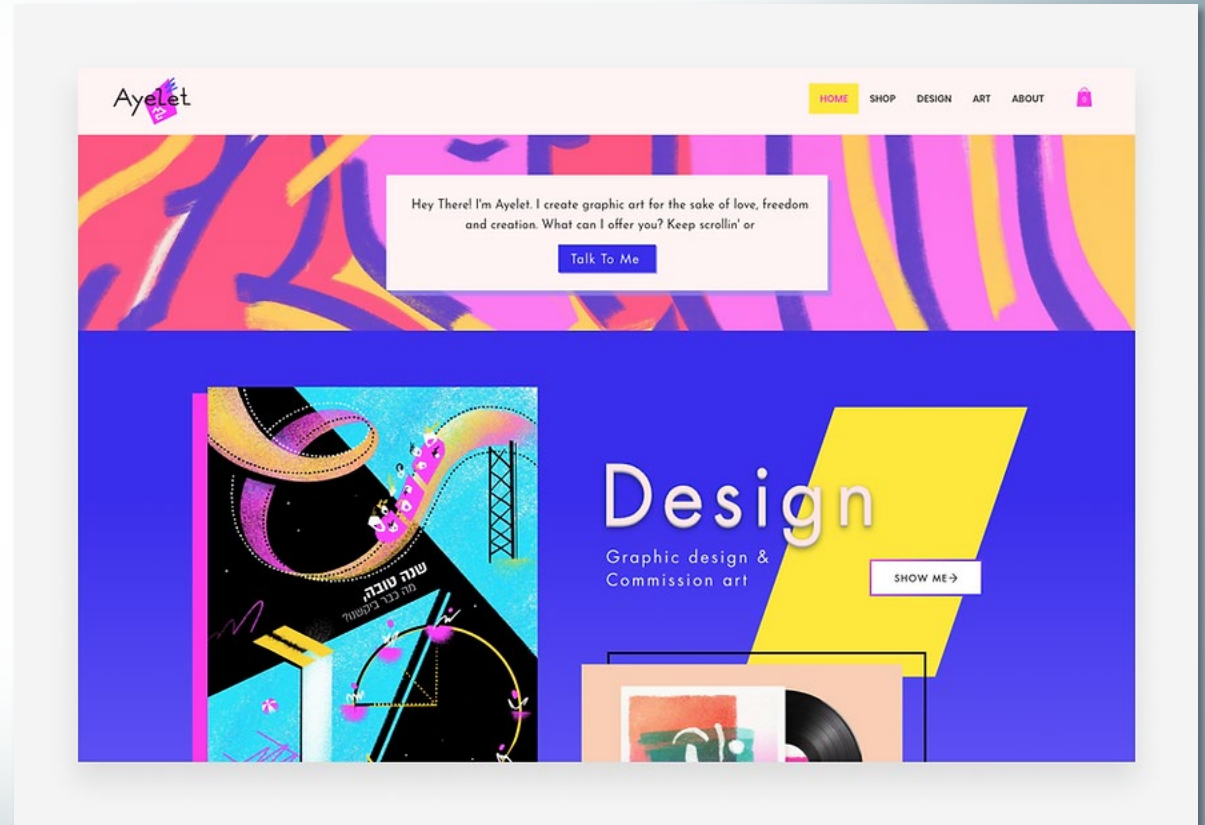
Ayelet

HOME SHOP DESIGN ART ABOUT

Hey There! I'm Ayelet. I create graphic art for the sake of love, freedom and creation. What can I offer you? Keep scrollin' or

Talk To Me

שנה טובה,
מה כבר ביקשנו?

Design

Graphic design &
Commission art

SHOW ME→